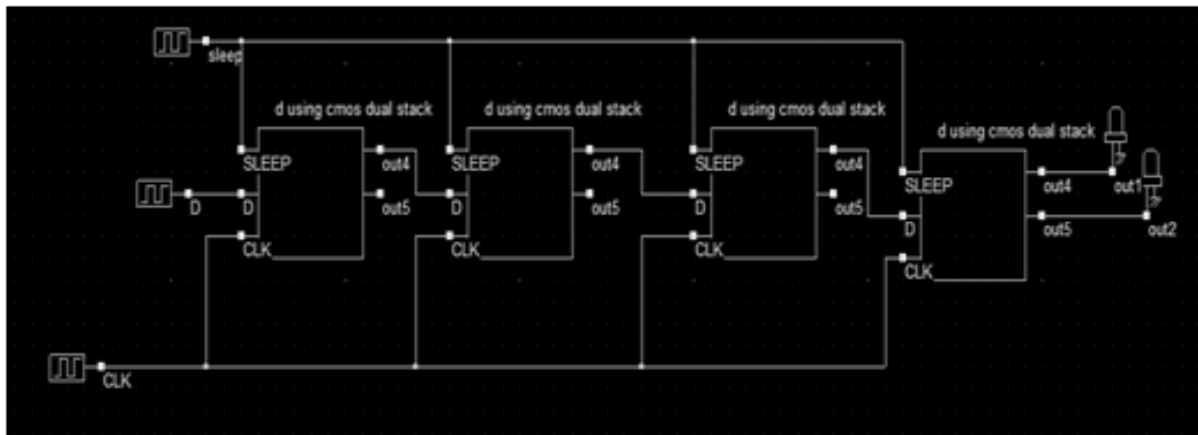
sleep

d using cmos dual stack
SLEEP
D
CLK
out4
out5

d using cmos dual stack
SLEEP
D
CLK
out4
out5

d using cmos dual stack
SLEEP
D
CLK
out4
out5

d using cmos dual stack
SLEEP
D
CLK
out4
out5

out1
out2

D

CLK